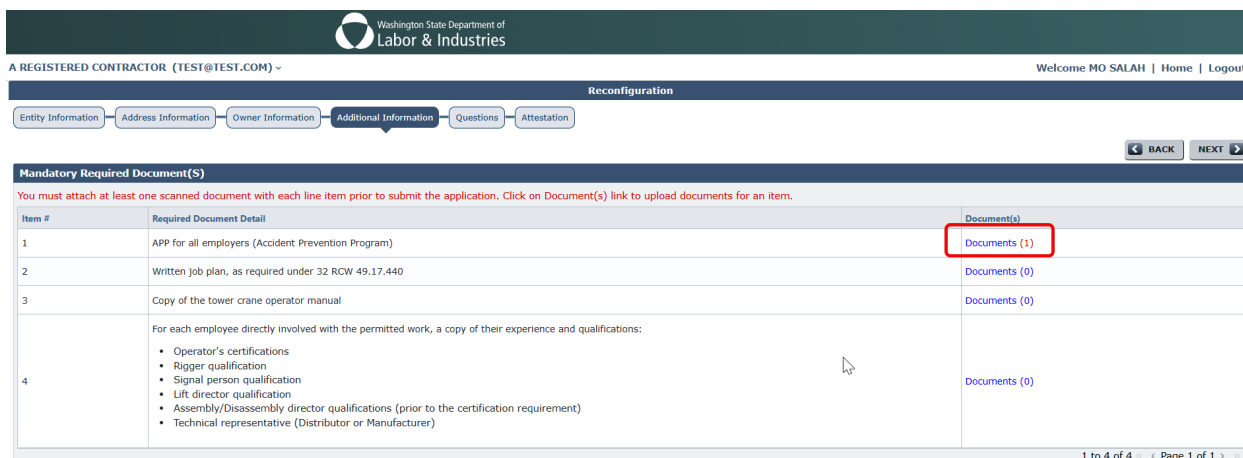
Washington State Department of
Labor & Industries

A REGISTERED CONTRACTOR (TEST@TEST.COM) ˅

Welcome MO SALAH | Home | Logout

Reconfiguration

Entity Information — Address Information — Owner Information — Additional Information — Questions — Attestation

BACK NEXT

Mandatory Required Document(S)

You must attach at least one scanned document with each line item prior to submit the application. Click on Document(s) link to upload documents for an item.

| Item # | Required Document Detail | Document(s) |
|---|---|---|
| 1 | APP for all employers (Accident Prevention Program) | Documents (1) |
| 2 | Written job plan, as required under 32 RCW 49.17.440 | Documents (0) |
| 3 | Copy of the tower crane operator manual | Documents (0) |
| 4 | For each employee directly involved with the permitted work, a copy of their experience and qualifications:<br>• Operator's certifications<br>• Rigger qualification<br>• Signal person qualification<br>• Lift director qualification<br>• Assembly/Disassembly director qualifications (prior to the certification requirement)<br>• Technical representative (Distributor or Manufacturer) | Documents (0) |

1 to 4 of 4 ‹ Page 1 of 1 ›